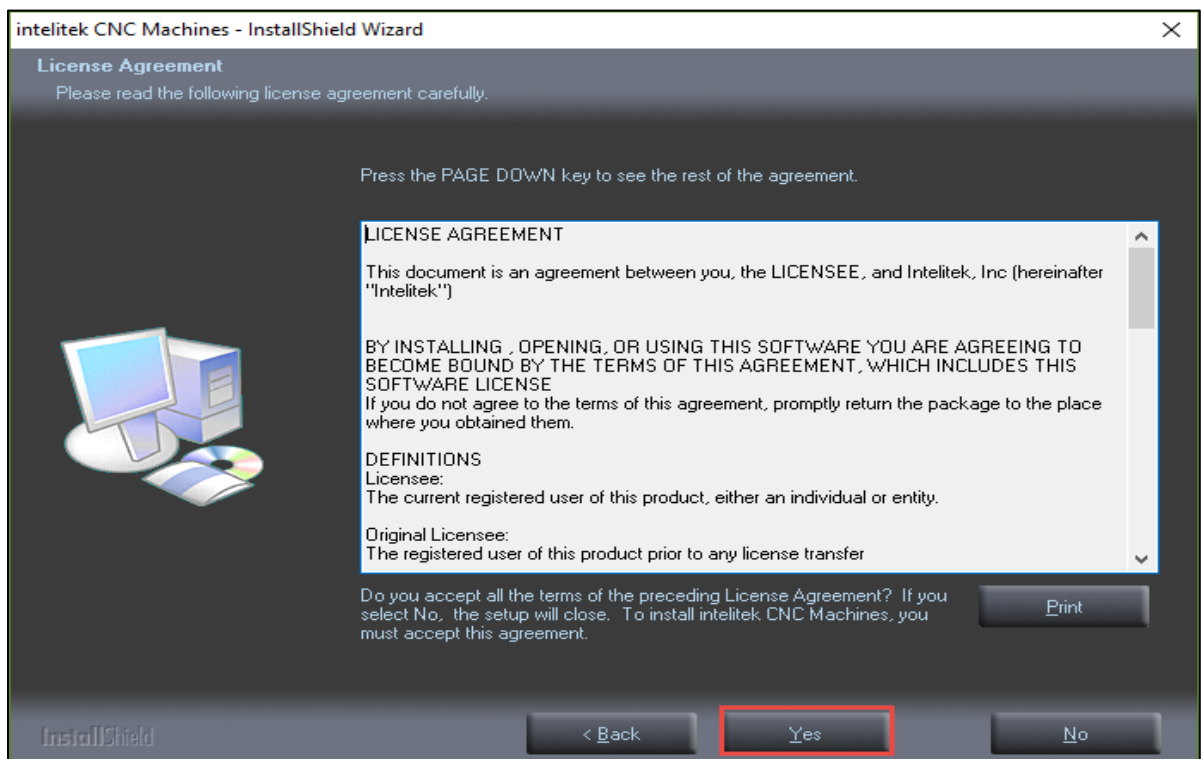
intelitek CNC Machines - InstallShield Wizard

License Agreement

Please read the following license agreement carefully.

Press the PAGE DOWN key to see the rest of the agreement.

LICENSE AGREEMENT

This document is an agreement between you, the LICENSEE, and Intelitek, Inc (hereinafter "Intelitek")

BY INSTALLING , OPENING, OR USING THIS SOFTWARE YOU ARE AGREEING TO BECOME BOUND BY THE TERMS OF THIS AGREEMENT, WHICH INCLUDES THIS SOFTWARE LICENSE
If you do not agree to the terms of this agreement, promptly return the package to the place where you obtained them.

DEFINITIONS
Licensee:
The current registered user of this product, either an individual or entity.

Original Licensee:
The registered user of this product prior to any license transfer

Do you accept all the terms of the preceding License Agreement? If you select No, the setup will close. To install intelitek CNC Machines, you must accept this agreement.

Print

InstallShield

< Back

Yes

No